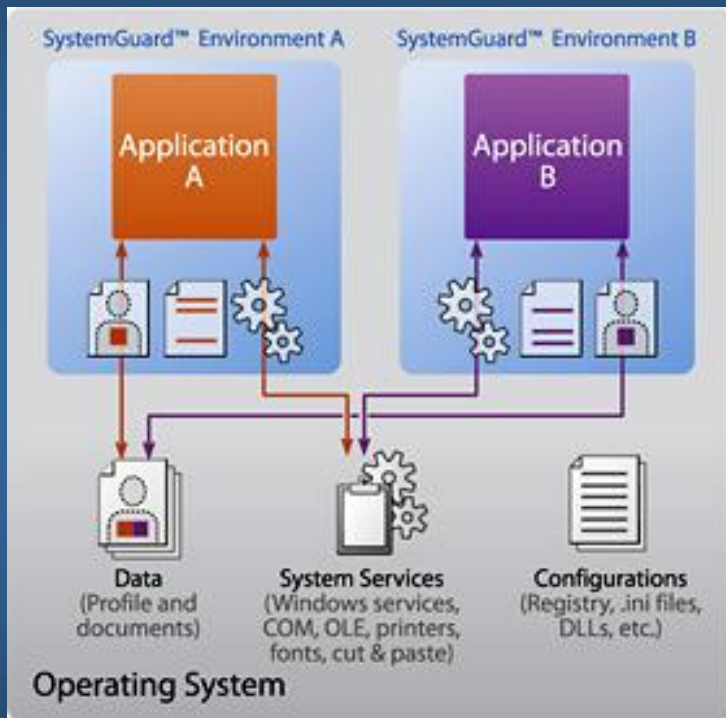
SystemGuard™ Environment A

SystemGuard™ Environment B

Application A

Application B

Data
(Profile and documents)

System Services
(Windows services, COM, OLE, printers, fonts, cut & paste)

Configurations
(Registry, .ini files, DLLs, etc.)

Operating System